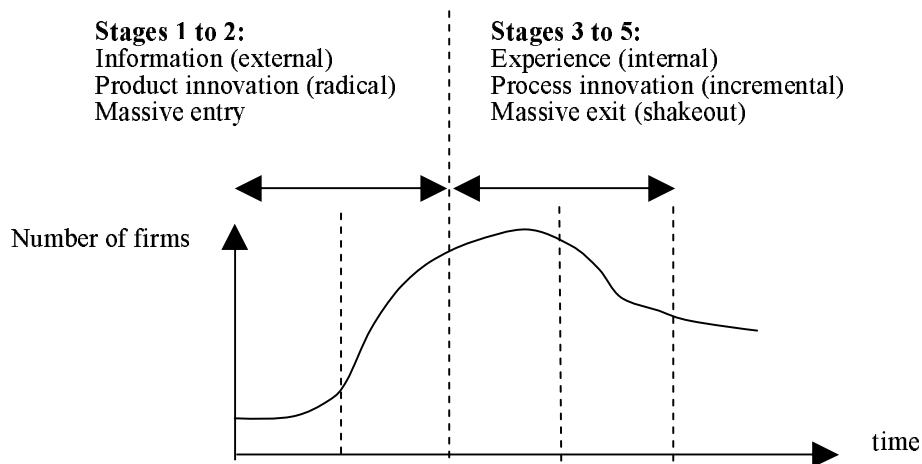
**Stages 1 to 2:**
Information (external)
Product innovation (radical)
Massive entry

**Stages 3 to 5:**
Experience (internal)
Process innovation (incremental)
Massive exit (shakeout)

Number of firms

time